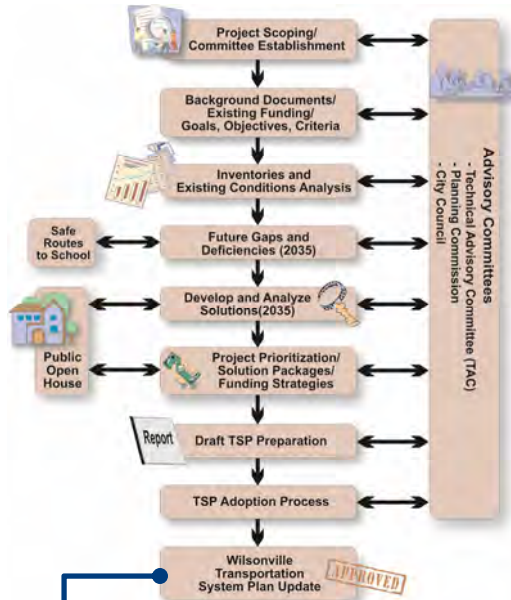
Project Scoping/
Committee Establishment

Background Documents/
Existing Funding/
Goals, Objectives, Criteria

Inventories and
Existing Conditions Analysis

Safe
Routes
to School

Future Gaps and
Deficiencies (2035)

Develop and Analyze
Solutions(2035)

Public
Open
House

Project Prioritization/
Solution Packages/
Funding Strategies

Report

Draft TSP Preparation

TSP Adoption Process

Wilsonville
Transportation
System Plan Update

APPROVED

Advisory Committees
- Technical Advisory Committee (TAC)
- Planning Commission
- City Council